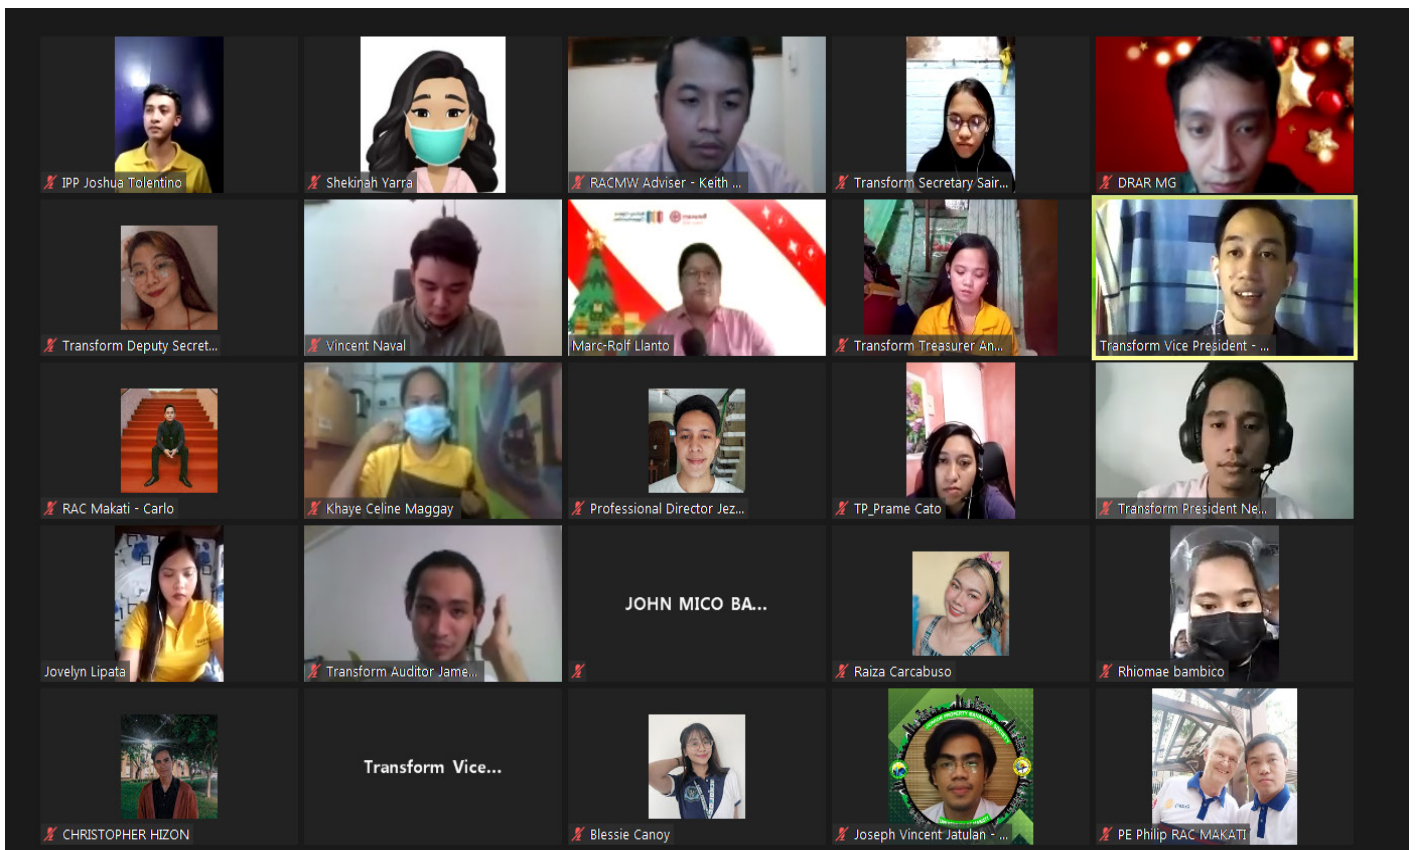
IPP Joshua Tolentino

Shekinah Yarra

RACMW Adviser - Keith ...

Transform Secretary Sair...

DRAR MG

Transform Deputy Secret...

Vincent Naval

Marc-Rolf Llanto

Transform Treasurer An...

Transform Vice President - ...

RAC Makati - Carlo

Khaye Celine Maggay

Professional Director Jez...

TP_Prame Cato

Transform President Ne...

Jovelyn Lipata

Transform Auditor Jame...

JOHN MICO BA...

Raiza Carcabuso

Rhiomae bambico

CHRISTOPHER HIZON

Transform Vice...

Blessie Canoy

Joseph Vincent Jatulan - ...

PE Philip RAC MAKATI